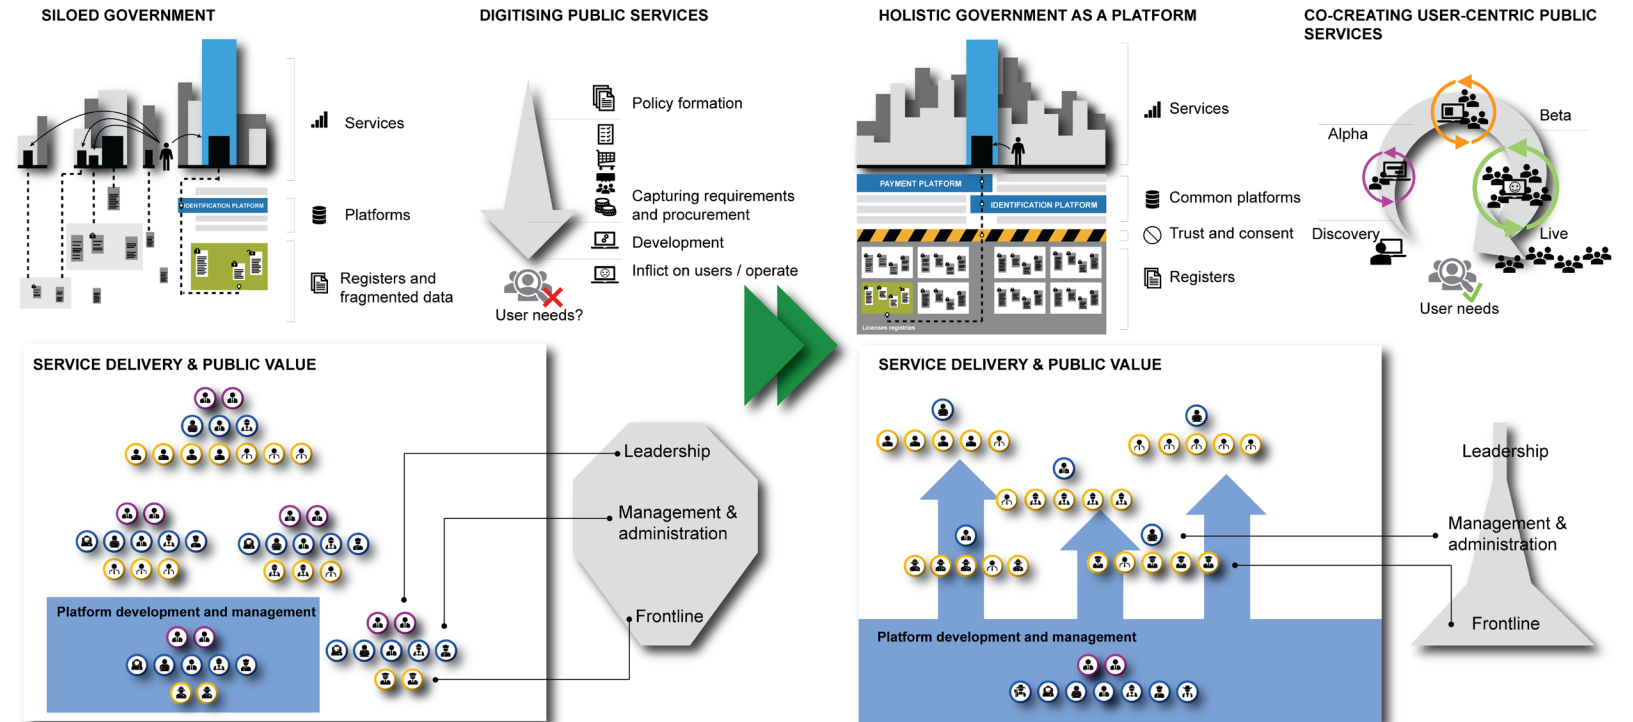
SILOED GOVERNMENT

IDENTIFICATION PLATFORM

Services

Platforms

Registers and fragmented data

DIGITISING PUBLIC SERVICES

Policy formation

Capturing requirements and procurement

Development

Inflict on users / operate

User needs?

HOLISTIC GOVERNMENT AS A PLATFORM

PAYMENT PLATFORM

IDENTIFICATION PLATFORM

Licenses registries

Services

Common platforms

Trust and consent

Registers

CO-CREATING USER-CENTRIC PUBLIC SERVICES

Alpha

Beta

Discovery

Live

User needs

SERVICE DELIVERY & PUBLIC VALUE

Platform development and management

Leadership

Management & administration

Frontline

SERVICE DELIVERY & PUBLIC VALUE

Platform development and management

Leadership

Management & administration

Frontline